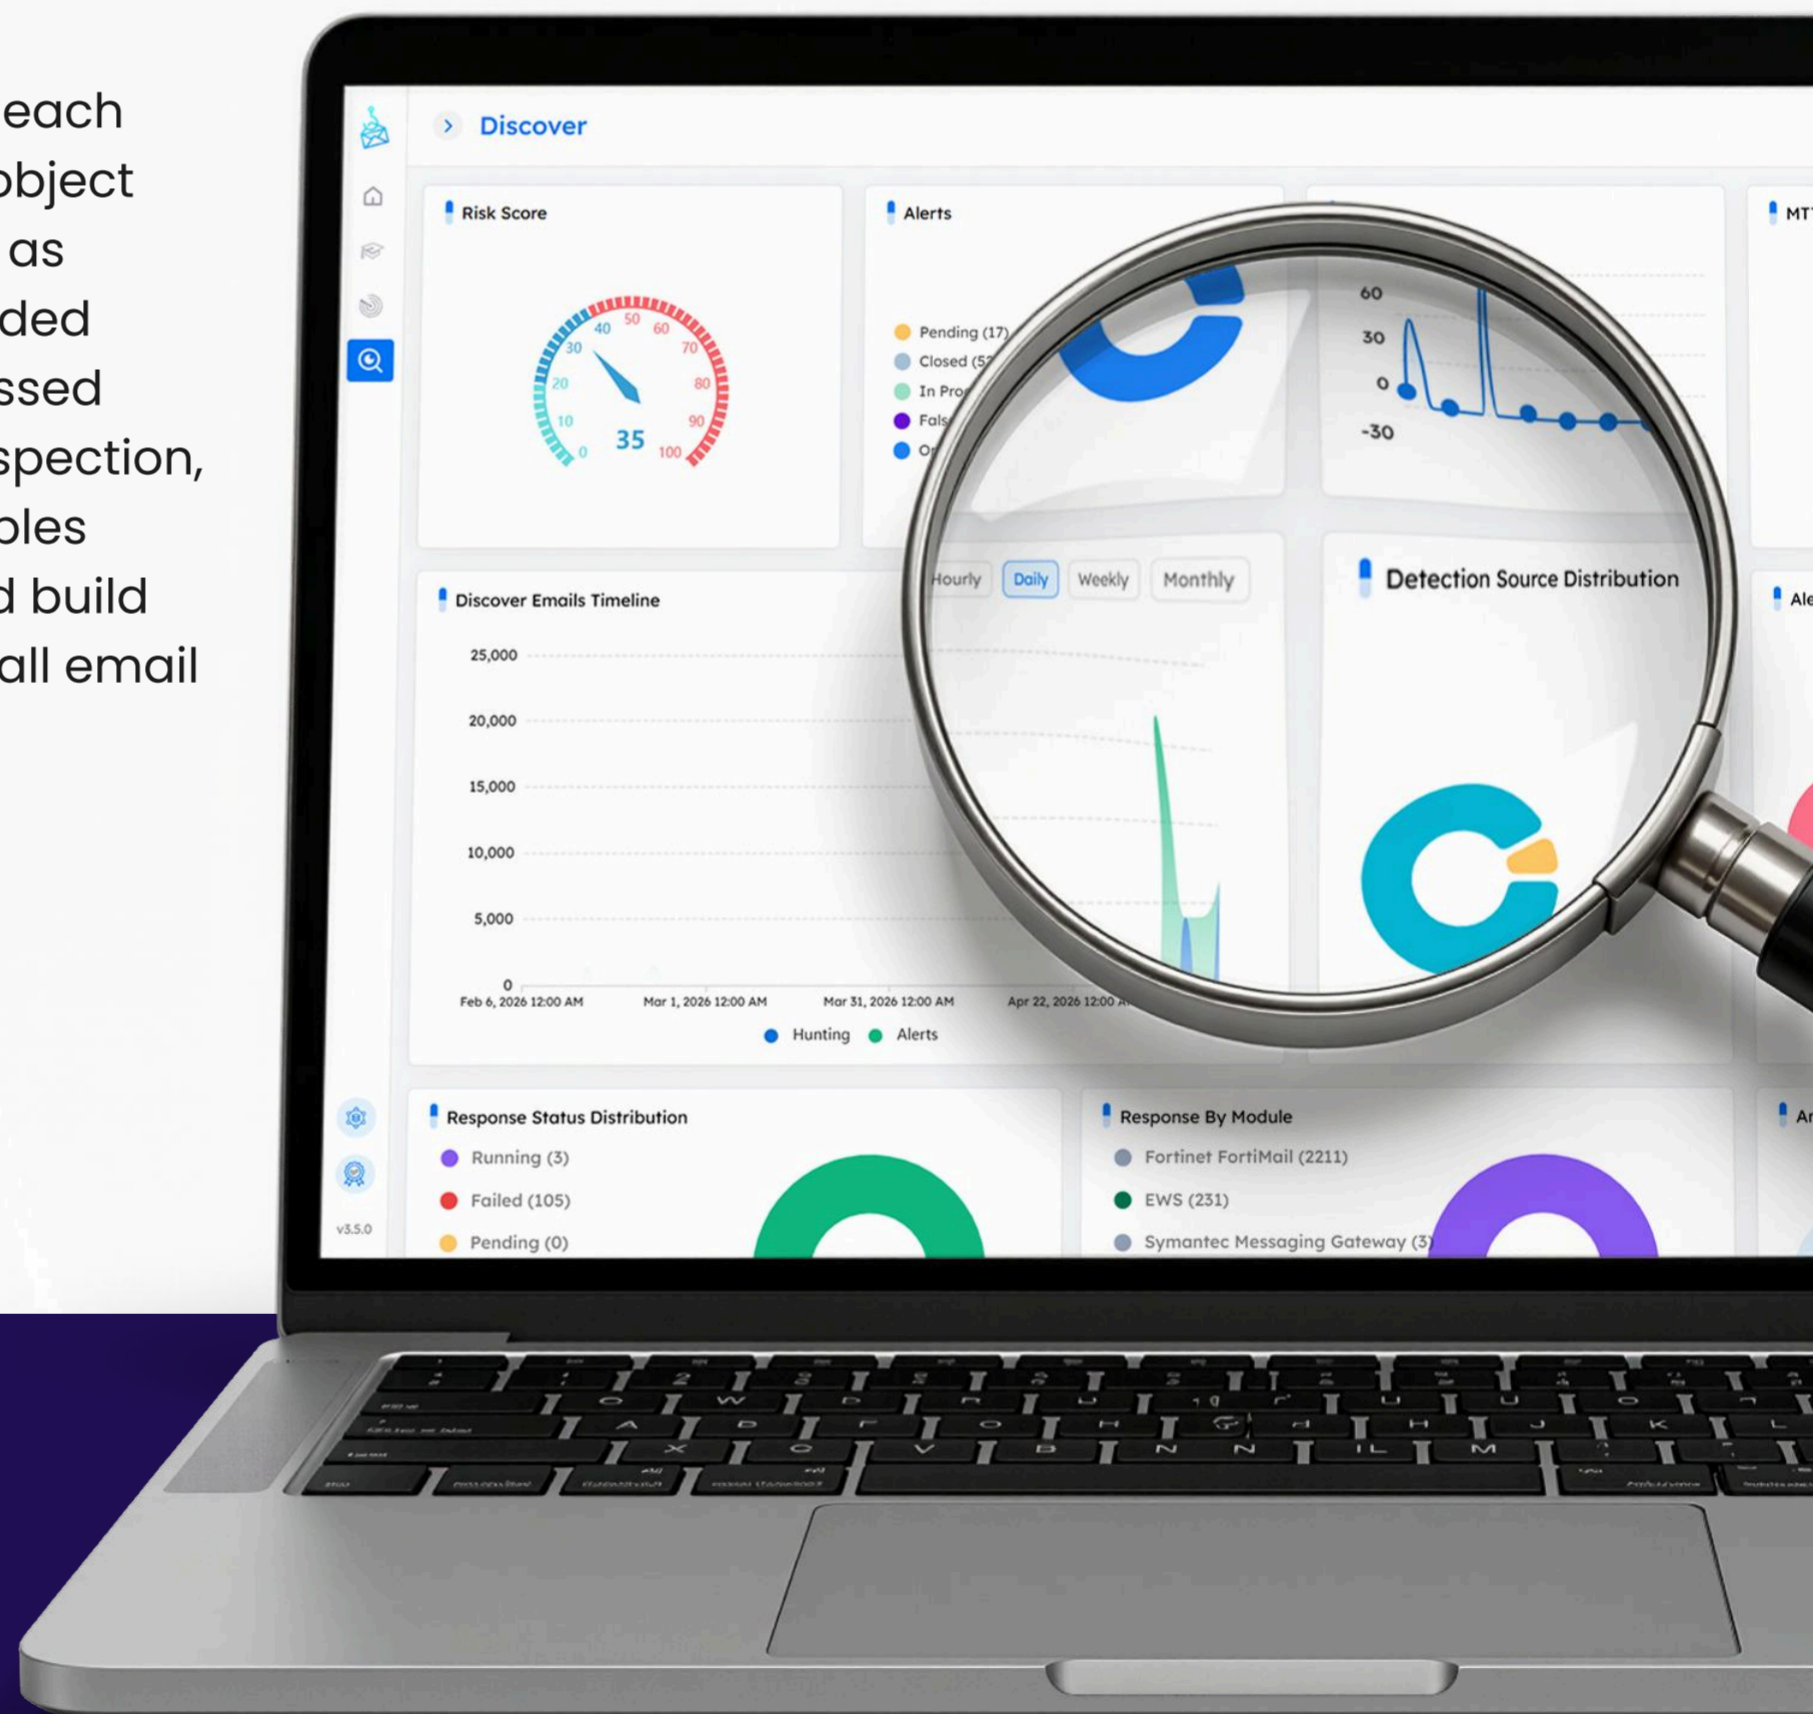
each
bject
as
ded
ssed
spection,
bles
d build
all email

Discover

Risk Score

40 50 60
30 70
20 80
10 90
0 35 100

Alerts

Pending (17)
Closed (5
In Pro
Fals
O

60
30
0
-30

MT

Discover Emails Timeline

Hourly Daily Weekly Monthly

Detection Source Distribution

Ale

25,000
20,000
15,000
10,000
5,000
0
Feb 6, 2026 12:00 AM Mar 1, 2026 12:00 AM Mar 31, 2026 12:00 AM Apr 22, 2026 12:00 A

Hunting Alerts

Response Status Distribution
Running (3)
Failed (105)
Pending (0)

Response By Module
Fortinet FortiMail (2211)
EWS (231)
Symantec Messaging Gateway (3)

Ar

v3.5.0